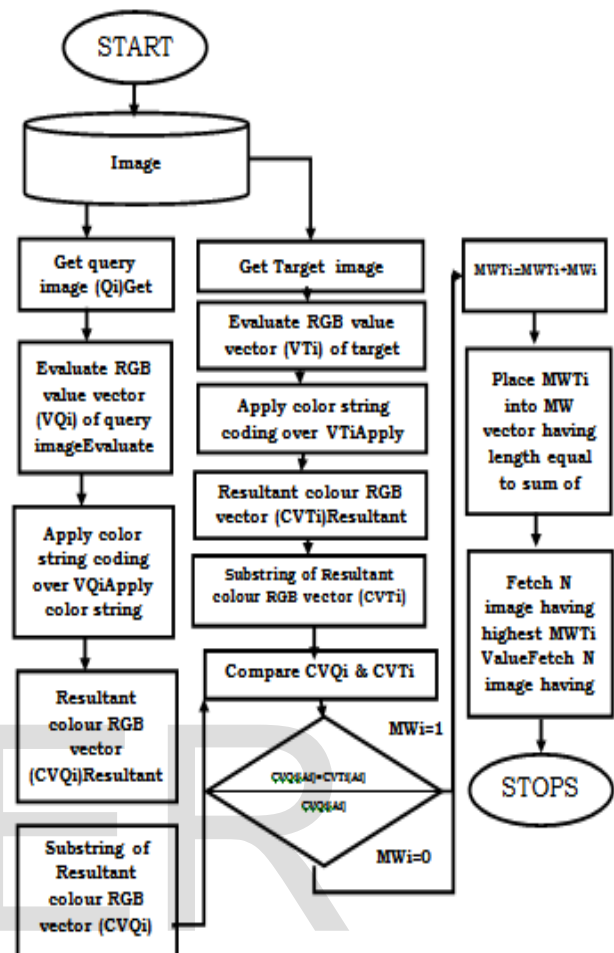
START

Image

Get query image (Qi)Get

Evaluate RGB value vector (VQi) of query imageEvaluate

Apply color string coding over VQiApply color string

Resultant colour RGB vector (CVQi)Resultant

Substring of Resultant colour RGB vector (CVQi)

Get Target image

Evaluate RGB value vector (VTi) of target

Apply color string coding over VTiApply

Resultant colour RGB vector (CVTi)Resultant

Substring of Resultant colour RGB vector (CVTi)

Compare CVQi & CVTi

CVQi[Ai]=CVTi[Ai]
CVQi[Ai]

MWi=1

MWi=0

MWTi=MWTi+MWi

Place MWTi into MW vector having length equal to sum of

Fetch N image having highest MWTi ValueFetch N image having

STOPS